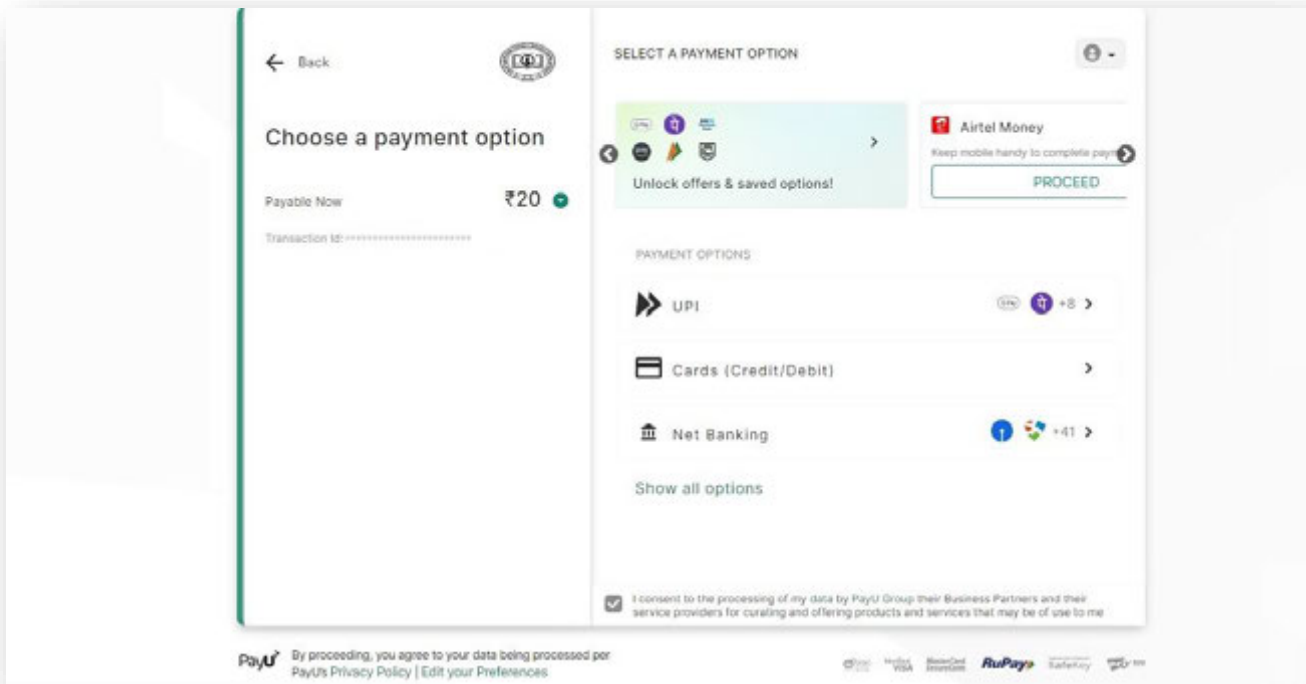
← Back

Choose a payment option

Payable Now ₹20

Transaction Id: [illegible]

SELECT A PAYMENT OPTION

Unlock offers & saved options!

Airtel Money

Keep mobile handy to complete paym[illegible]

PROCEED

PAYMENT OPTIONS

UPI +8

Cards (Credit/Debit)

Net Banking +41

Show all options

I consent to the processing of my data by PayU Group their Business Partners and their service providers for curating and offering products and services that may be of use to me

PayU By proceeding, you agree to your data being processed per PayU's Privacy Policy | Edit your Preferences

RuPay SafeKey